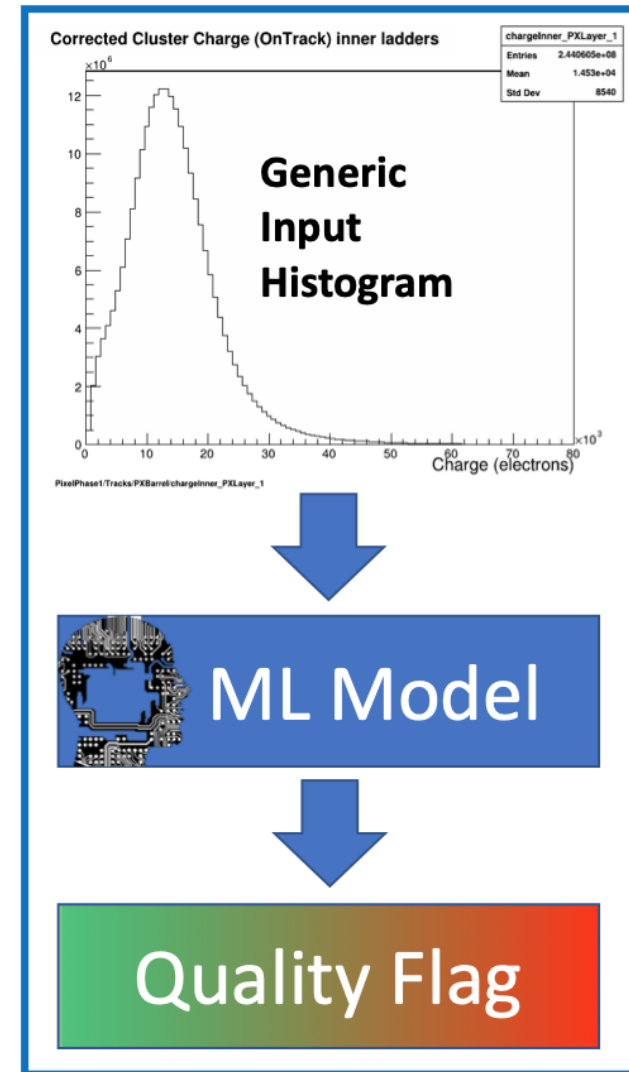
Corrected Cluster Charge (OnTrack) inner ladders

| chargeInner_PXLayer_1 | |
|---|---|
| Entries | 2.440605e+08 |
| Mean | 1.453e+04 |
| Std Dev | 8540 |

$\times10^6$

12

10

8

6

4

2

0

Generic Input Histogram

0 10 20 30 40 50 60 70 80

$\times10^3$

Charge (electrons)

PixelPhase1/Tracks/PXBarrel/chargeInner_PXLayer_1

ML Model

Quality Flag